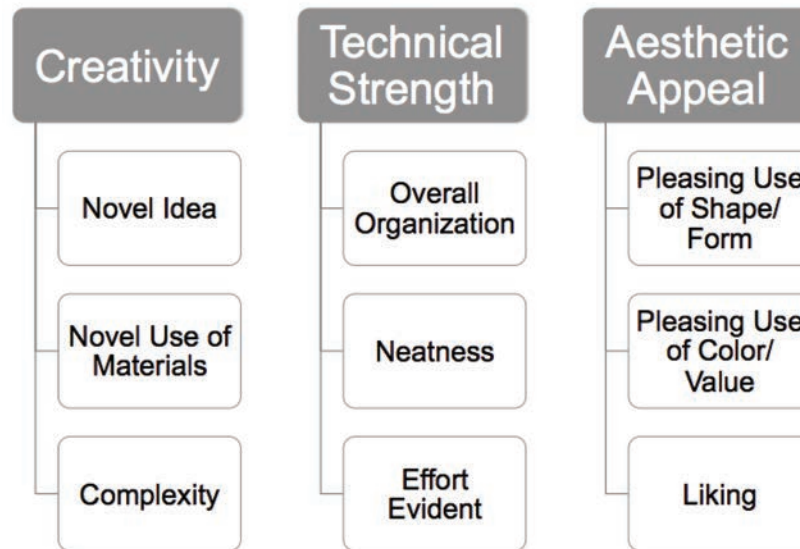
Creativity

Novel Idea

Novel Use of Materials

Complexity

Technical Strength

Overall Organization

Neatness

Effort Evident

Aesthetic Appeal

Pleasing Use of Shape/ Form

Pleasing Use of Color/ Value

Liking